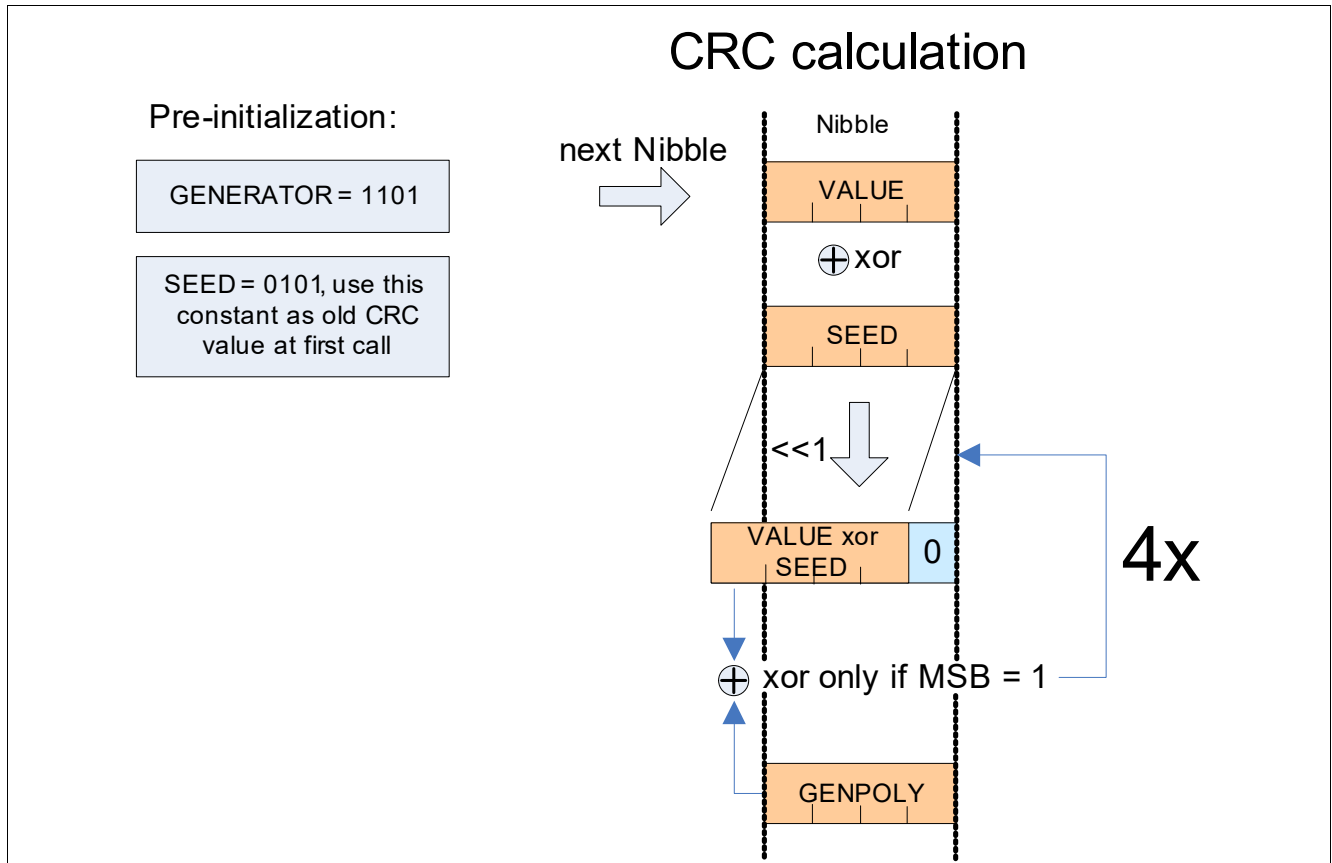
CRC calculation

Pre-initialization:

GENERATOR = 1101

SEED = 0101, use this constant as old CRC value at first call

next Nibble

Nibble

VALUE

$\oplus$ xor

SEED

<<1

VALUE xor SEED

0

4x

$\oplus$ xor only if MSB = 1

GENPOLY